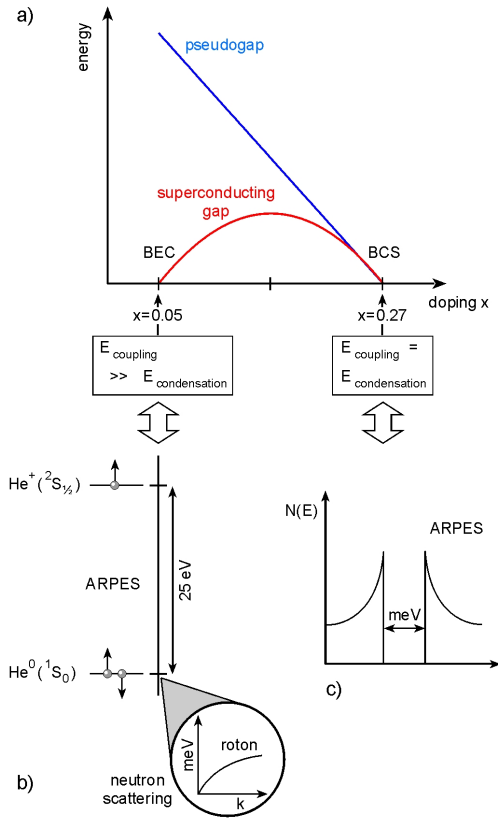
a)

energy

pseudogap

superconducting gap

BEC

BCS

doping x

x=0.05

x=0.27

$E_{coupling}$ >> $E_{condensation}$

$E_{coupling}$ = $E_{condensation}$

$He^+(^2S_{½})$

ARPES

25 eV

$He^0(^1S_0)$

N(E)

ARPES

meV

c)

meV

roton

k

b)

neutron scattering